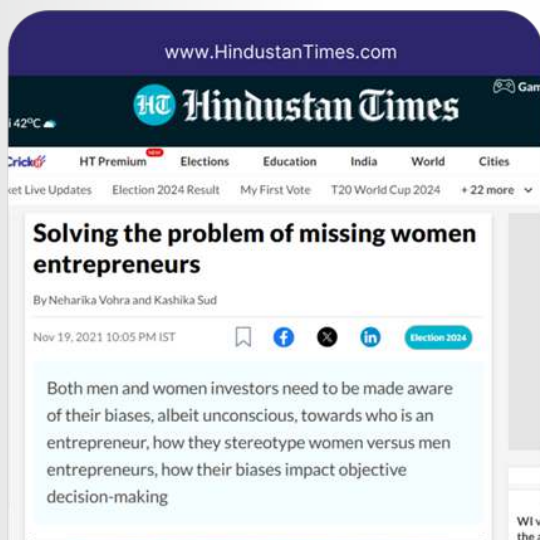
www.HindustanTimes.com

HT Hindustan Times

Gam

42°C

Crick

HT Premium NEW

Elections

Education

India

World

Cities

et Live Updates

Election 2024 Result

My First Vote

T20 World Cup 2024

+ 22 more

Solving the problem of missing women entrepreneurs

By Neharika Vohra and Kashika Sud

Nov 19, 2021 10:05 PM IST

Election 2024

Both men and women investors need to be made aware of their biases, albeit unconscious, towards who is an entrepreneur, how they stereotype women versus men entrepreneurs, how their biases impact objective decision-making

WI v
the a